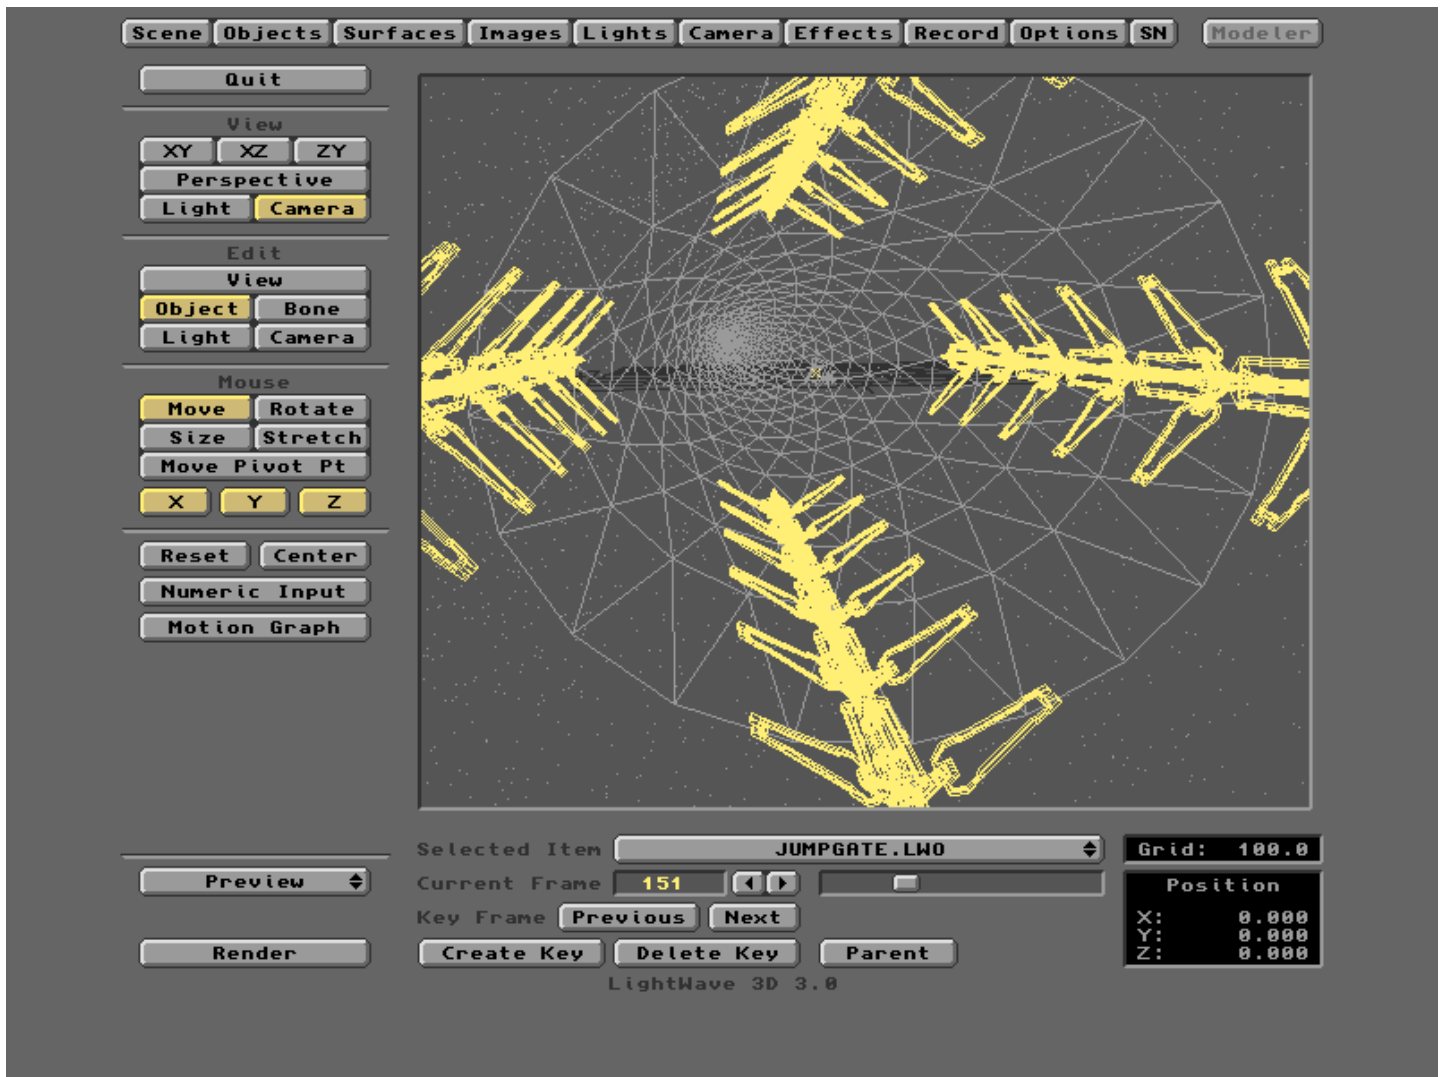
Scene Objects Surfaces Images Lights Camera Effects Record Options SN Modeler

Quit

View
XY XZ ZY
Perspective
Light Camera

Edit
View
Object Bone
Light Camera

Mouse
Move Rotate
Size Stretch
Move Pivot Pt
X Y Z

Reset Center
Numeric Input
Motion Graph

Preview

Render

Selected Item JUMPGATE.LWO
Current Frame 151
Key Frame Previous Next
Create Key Delete Key Parent

Grid: 100.0

Position
X: 0.000
Y: 0.000
Z: 0.000

LightWave 3D 3.0